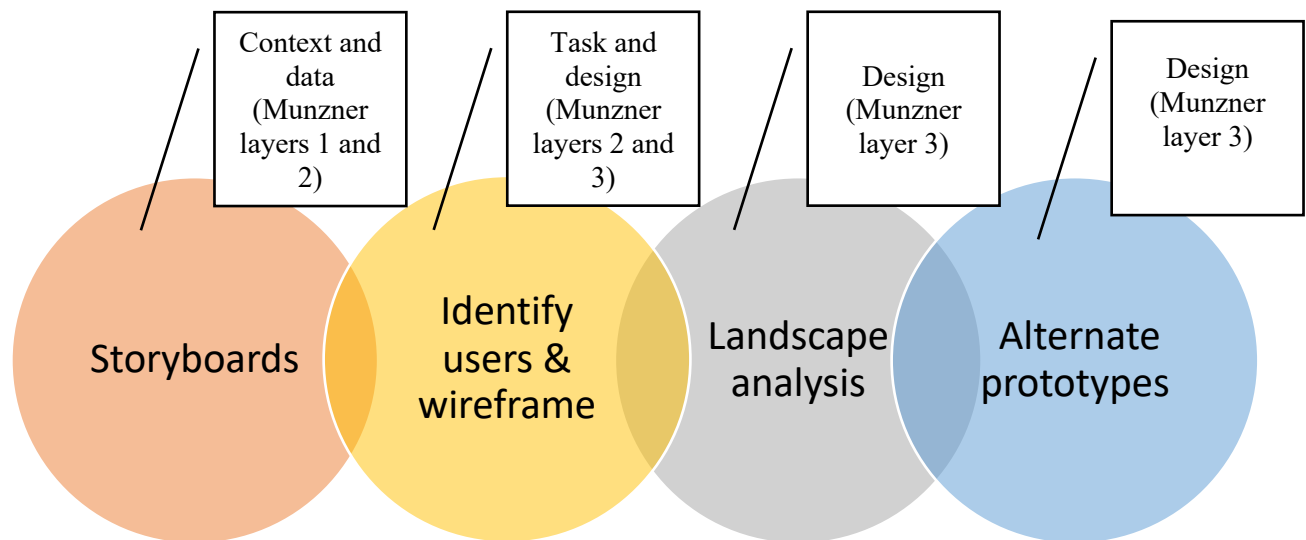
Context and data (Munzner layers 1 and 2)

Task and design (Munzner layers 2 and 3)

Design (Munzner layer 3)

Design (Munzner layer 3)

Storyboards

Identify users & wireframe

Landscape analysis

Alternate prototypes